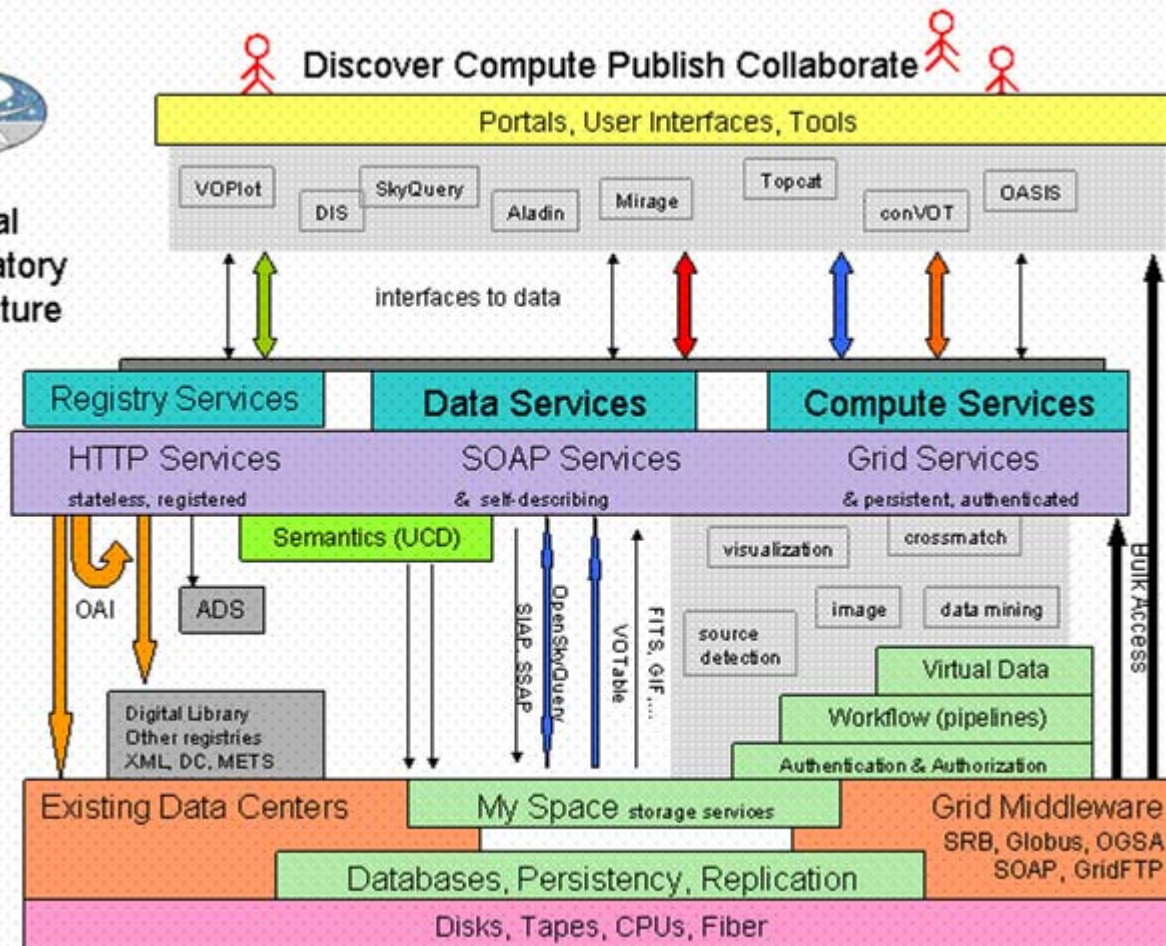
al
atory
ture

Discover Compute Publish Collaborate

Portals, User Interfaces, Tools

VOPlot
DIS
SkyQuery
Aladin
Mirage
Topcat
conVOT
OASIS

interfaces to data

Registry Services
Data Services
Compute Services

HTTP Services
stateless, registered
SOAP Services
& self-describing
Grid Services
& persistent, authenticated

Semantics (UCD)

OAI
ADS

SIAP, SSAP
OpenSkyQuery
VOTable
FITS, GIF, ...

visualization
crossmatch
image
data mining
source detection

Bulk Access

Virtual Data
Workflow (pipelines)
Authentication & Authorization

Digital Library
Other registries
XML, DC, METS

Existing Data Centers
My Space storage services
Grid Middleware
SRB, Globus, OGSA
SOAP, GridFTP

Databases, Persistency, Replication

Disks, Tapes, CPUs, Fiber